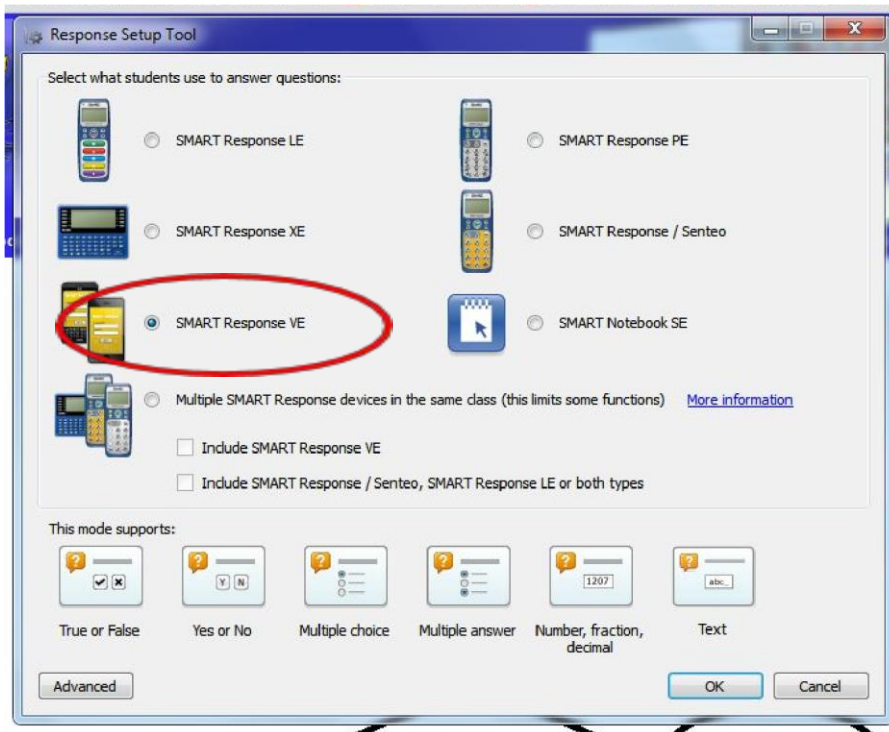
Response Setup Tool

Select what students use to answer questions:

SMART Response LE

SMART Response PE

SMART Response XE

SMART Response / Senteo

SMART Response VE

SMART Notebook SE

Multiple SMART Response devices in the same class (this limits some functions) More information

Include SMART Response VE

Include SMART Response / Senteo, SMART Response LE or both types

This mode supports:

Y N

1207

abc

True or False

Yes or No

Multiple choice

Multiple answer

Number, fraction, decimal

Text

Advanced

OK

Cancel